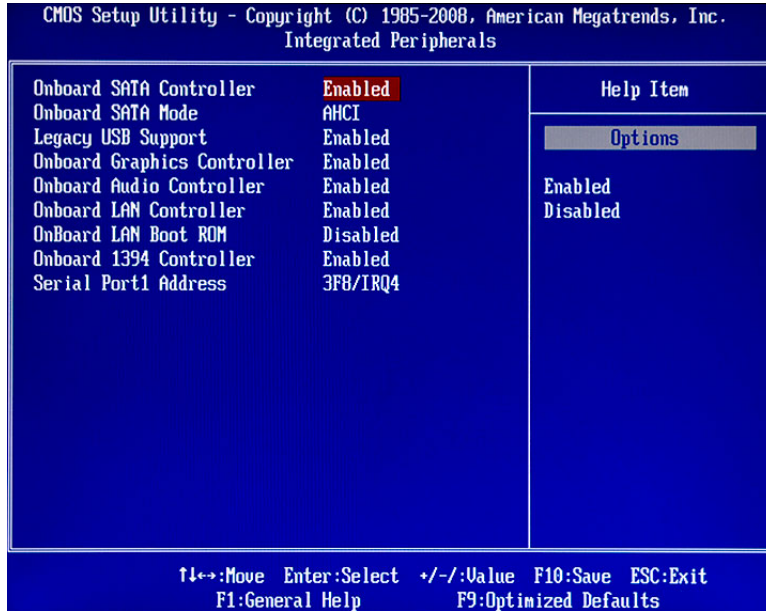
CMOS Setup Utility - Copyright (C) 1985-2008, American Megatrends, Inc.
Integrated Peripherals

| | |
|---|---|
| Onboard SATA Controller | Enabled |
| Onboard SATA Mode | AHCI |
| Legacy USB Support | Enabled |
| Onboard Graphics Controller | Enabled |
| Onboard Audio Controller | Enabled |
| Onboard LAN Controller | Enabled |
| OnBoard LAN Boot ROM | Disabled |
| Onboard 1394 Controller | Enabled |
| Serial Port1 Address | 3F8/IRQ4 |

Help Item

Options

Enabled
Disabled

↑↓←→:Move Enter:Select +/-/:Value F10:Save ESC:Exit
F1:General Help F9:Optimized Defaults